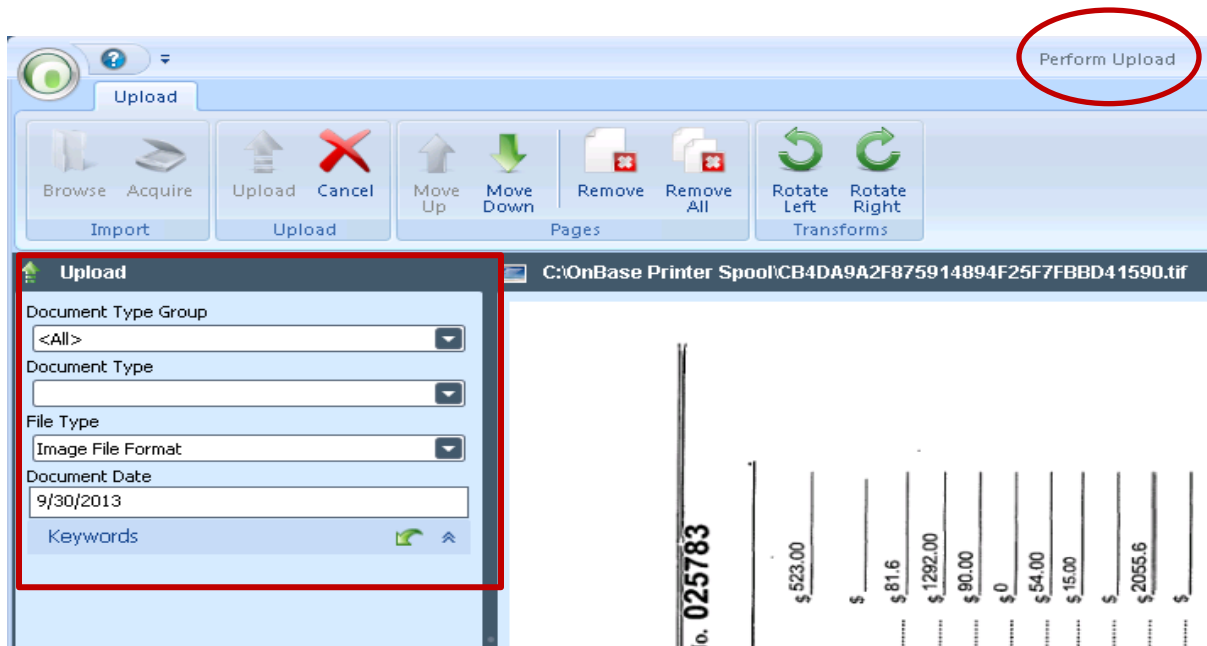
Perform Upload

Upload

Browse Acquire
Import

Upload Cancel
Upload

Move Up Move Down Remove Remove All
Pages

Rotate Left Rotate Right
Transforms

Upload

C:\OnBase Printer Spool\CB4DA9A2F875914894F25F7FBBD41590.tif

Document Type Group
<All>
Document Type

File Type
Image File Format
Document Date
9/30/2013
Keywords

lo. 025783

$523.00
$
$81.6
$1292.00
$90.00
$0
$54.00
$15.00
$
$2055.6
$